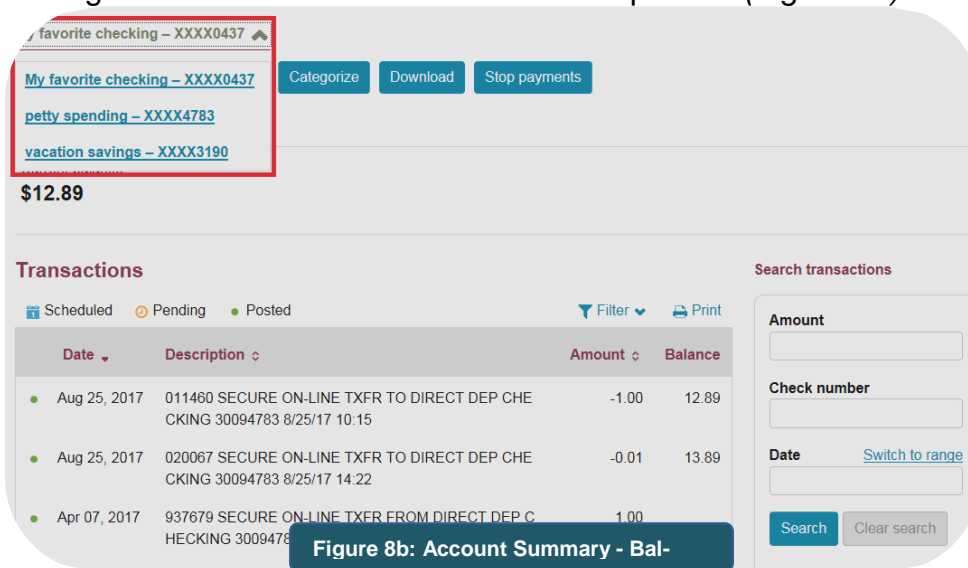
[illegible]

y favorite checking – XXXX0437

My favorite checking – XXXX0437

petty spending – XXXX4783

vacation savings – XXXX3190

Categorize Download Stop payments

$12.89

Transactions

Scheduled Pending Posted Filter Print

| Date | Description | Amount | Balance |
|---|---|---|---|
| Aug 25, 2017 | 011460 SECURE ON-LINE TXFR TO DIRECT DEP CHECKING 30094783 8/25/17 10:15 | -1.00 | 12.89 |
| Aug 25, 2017 | 020067 SECURE ON-LINE TXFR TO DIRECT DEP CHECKING 30094783 8/25/17 14:22 | -0.01 | 13.89 |
| Apr 07, 2017 | 937679 SECURE ON-LINE TXFR FROM DIRECT DEP CHECKING 3009478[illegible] | 1.00 | |

Figure 8b: Account Summary - Bal-

Search transactions

Amount

Check number

Date Switch to range

Search Clear search